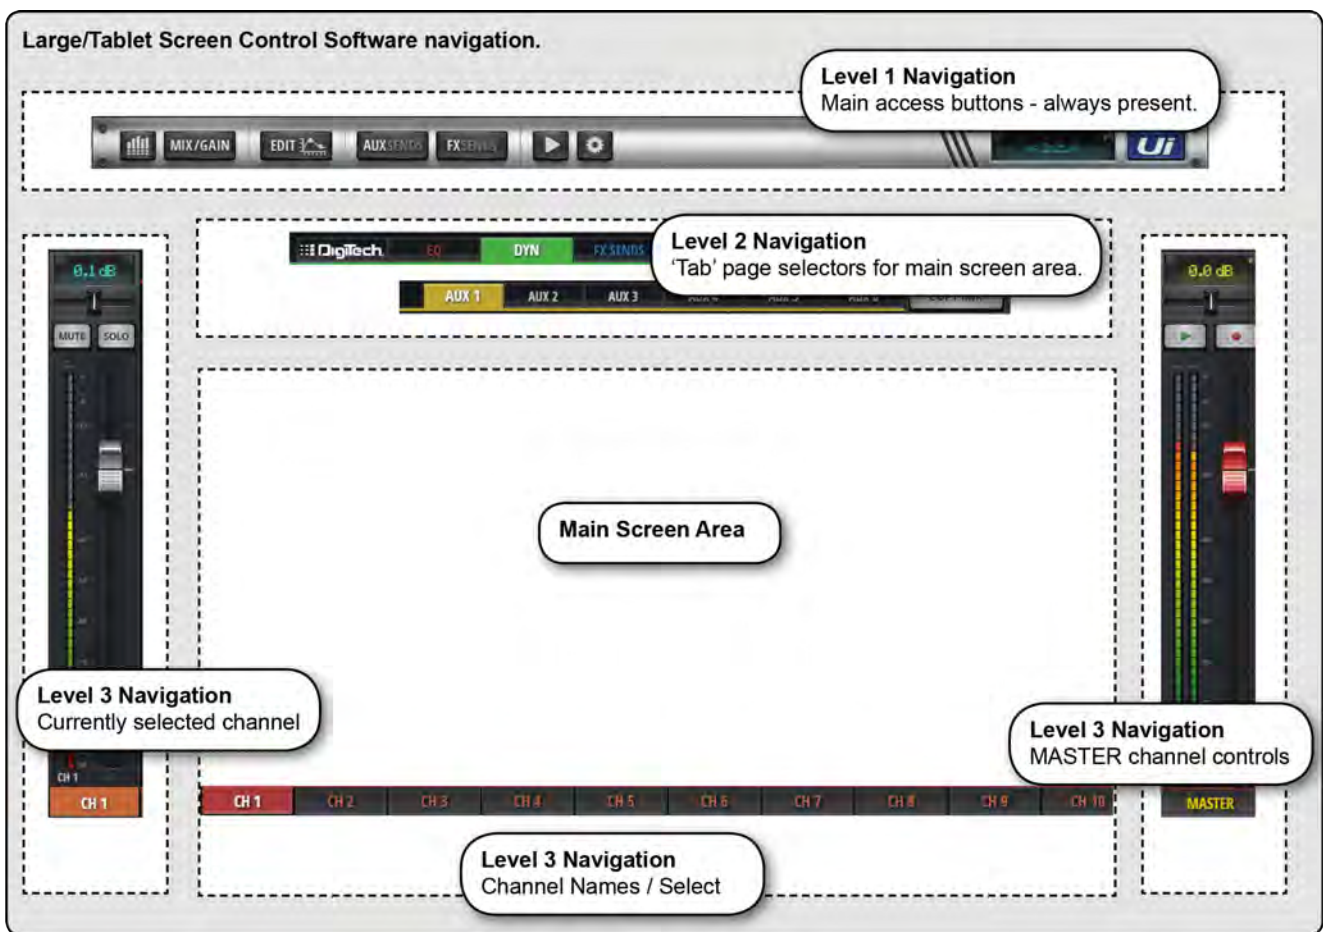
Large/Tablet Screen Control Software navigation.

Level 1 Navigation
Main access buttons - always present.

MIX/GAIN EDIT AUXSENDS FXSENDS

Ui

DigiTech EQ DYN FX SENDS

Level 2 Navigation
'Tab' page selectors for main screen area.

AUX 1 AUX 2 AUX 3

0.1 dB

MUTE SOLO

0.0 dB

Main Screen Area

Level 3 Navigation
Currently selected channel

CH 1

CH 1

Level 3 Navigation
MASTER channel controls

CH 1 CH 2 CH 3 CH 4 CH 5 CH 6 CH 7 CH 8 CH 9 CH 10

MASTER

Level 3 Navigation
Channel Names / Select